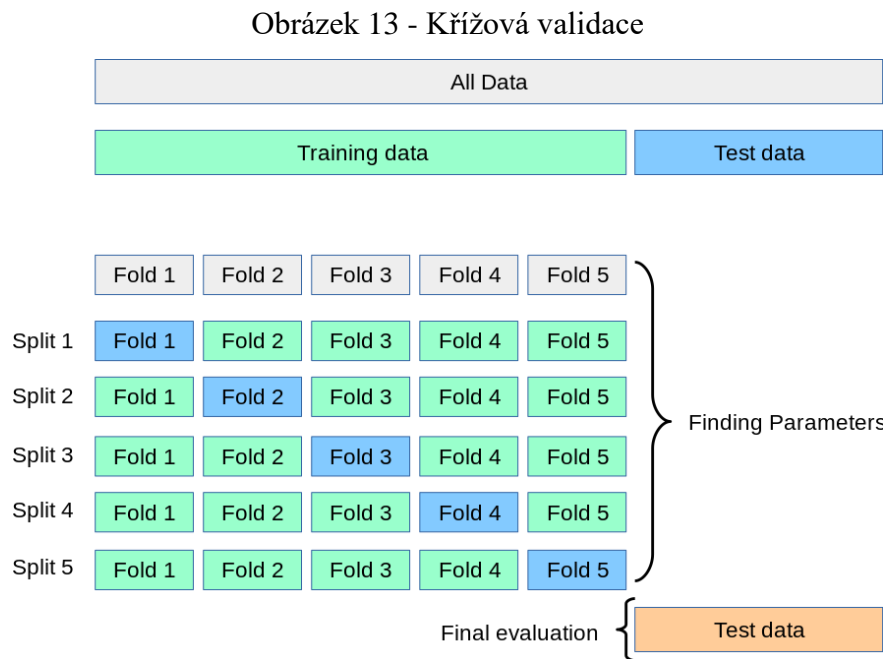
Obrázek 13 - Křížová validace

All Data

Training data

Test data

| | | | | | |
|---|---|---|---|---|---|
| | Fold 1 | Fold 2 | Fold 3 | Fold 4 | Fold 5 |
| Split 1 | Fold 1 | Fold 2 | Fold 3 | Fold 4 | Fold 5 |
| Split 2 | Fold 1 | Fold 2 | Fold 3 | Fold 4 | Fold 5 |
| Split 3 | Fold 1 | Fold 2 | Fold 3 | Fold 4 | Fold 5 |
| Split 4 | Fold 1 | Fold 2 | Fold 3 | Fold 4 | Fold 5 |
| Split 5 | Fold 1 | Fold 2 | Fold 3 | Fold 4 | Fold 5 |

Finding Parameters

Final evaluation

Test data